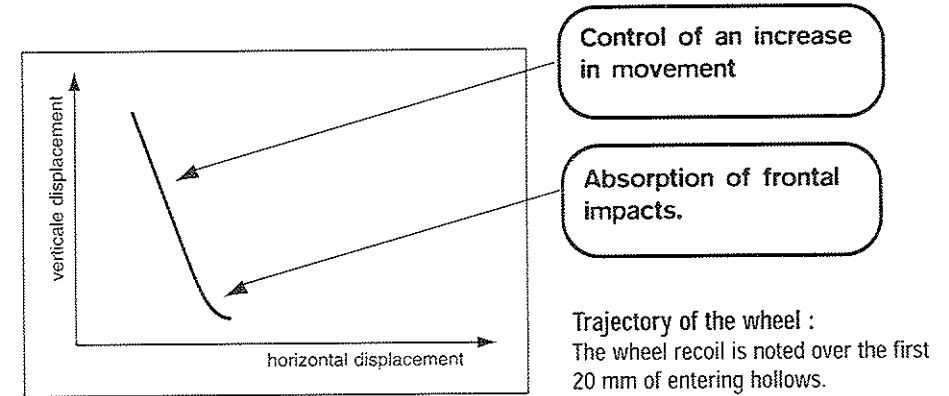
Control of an increase in movement

Absorption of frontal impacts.

verticale displacement

horizontal displacement

Trajectory of the wheel :
The wheel recoil is noted over the first 20 mm of entering hollows.